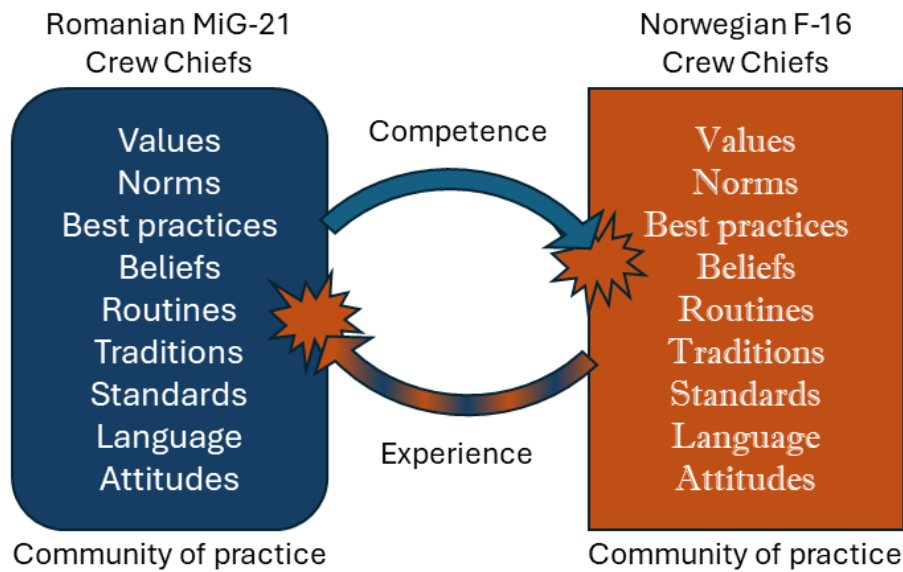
Romanian MiG-21
Crew Chiefs

Values
Norms
Best practices
Beliefs
Routines
Traditions
Standards
Language
Attitudes

Community of practice

Competence

Experience

Norwegian F-16
Crew Chiefs

Values
Norms
Best practices
Beliefs
Routines
Traditions
Standards
Language
Attitudes

Community of practice